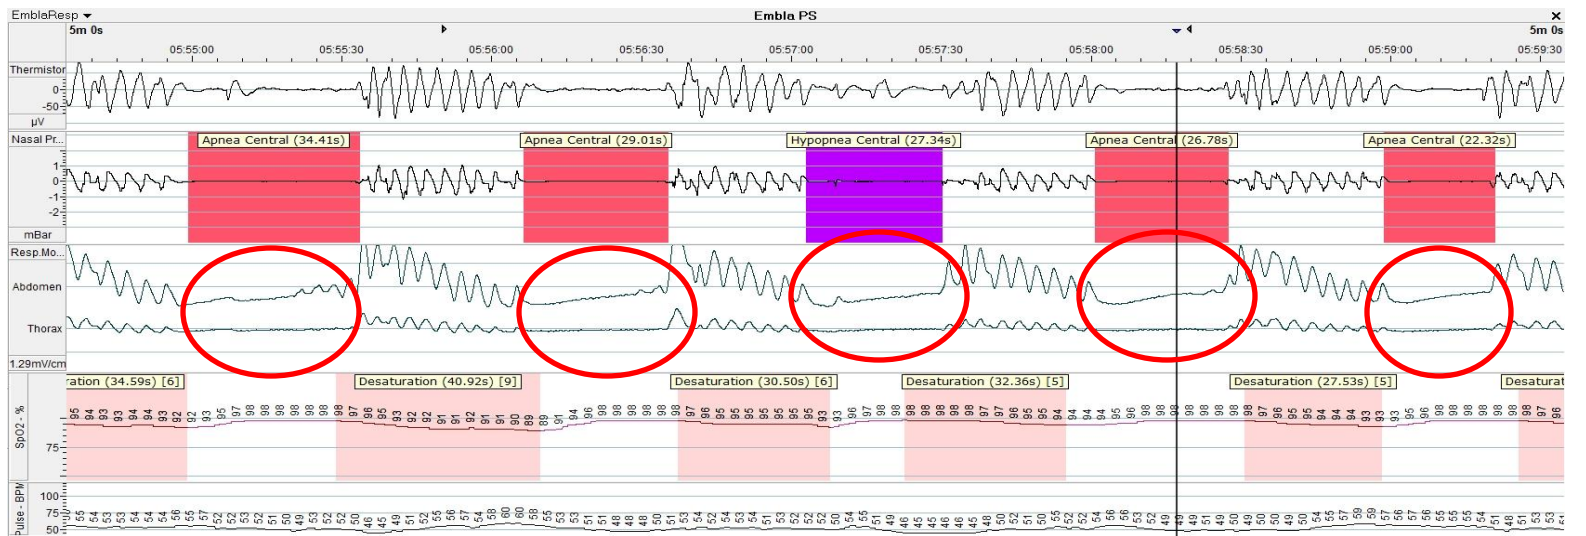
EmblaResp
Embla PS
5m 0s
5m 0s
05:55:00
05:55:30
05:56:00
05:56:30
05:57:00
05:57:30
05:58:00
05:58:30
05:59:00
05:59:30

Thermistor
0
-50
µV

Nasal Pr...
Apnea Central (34.41s)
Apnea Central (29.01s)
Hypopnea Central (27.34s)
Apnea Central (26.78s)
Apnea Central (22.32s)
1
0
-1
-2
mBar

Resp.Mo...
Abdomen
Thorax
1.29mV/cm

Sp02 - %
ration (34.59s) [6]
Desaturation (40.92s) [9]
Desaturation (30.50s) [6]
Desaturation (32.36s) [5]
Desaturation (27.53s) [5]
Desaturat
75

Pulse - BPM
100
75
50